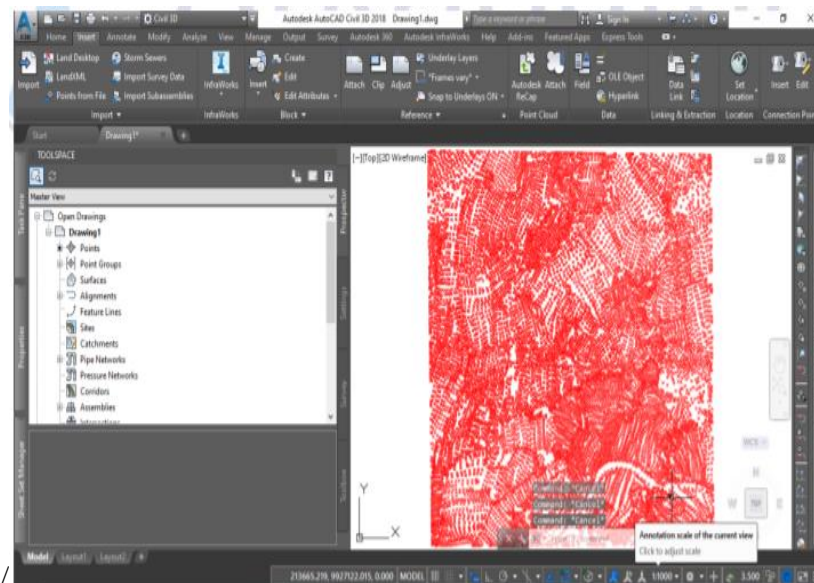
Civil 3D

Autodesk AutoCAD Civil 3D 2018 Drawing1.dwg

Type a keyword or phrase

Sign In

Home Insert Annotate Modify Analyze View Manage Output Survey Autodesk 360 Autodesk InfraWorks Help Add-ins Featured Apps Express Tools

Import

Land Desktop

LandXML

Points from File

Storm Sewers

Import Survey Data

Import Subassemblies

Import ▾

InfraWorks

InfraWorks

Insert

Create

Edit

Edit Attributes ▾

Block ▾

Attach Clip Adjust

Underlay Layers

*Frames vary* ▾

Snap to Underlays ON ▾

Reference ▾

Autodesk ReCap

Attach

Point Cloud

Field

OLE Object

Hyperlink

Data

Data Link

Linking & Extraction

Set Location

Location

Insert Edit

Connection Poi

Start

Drawing1*

TOOLSPACE

Master View

Open Drawings

Drawing1

Points

Point Groups

Surfaces

Alignments

Feature Lines

Sites

Catchments

Pipe Networks

Pressure Networks

Corridors

Assemblies

Intersections

Prospector

Settings

Survey

Toolbox

Toolspace

Properties

Sheet Set Manager

[−][Top][2D Wireframe]

Y

X

Command: *Cancel*

Command: *Cancel*

Command: *Cancel*

WCS

N

W TOP E

S

Annotation scale of the current view

Click to adjust scale

Model Layout1 Layout2

213665.219, 9927122.015, 0.000 MODEL

1:1000

3.500